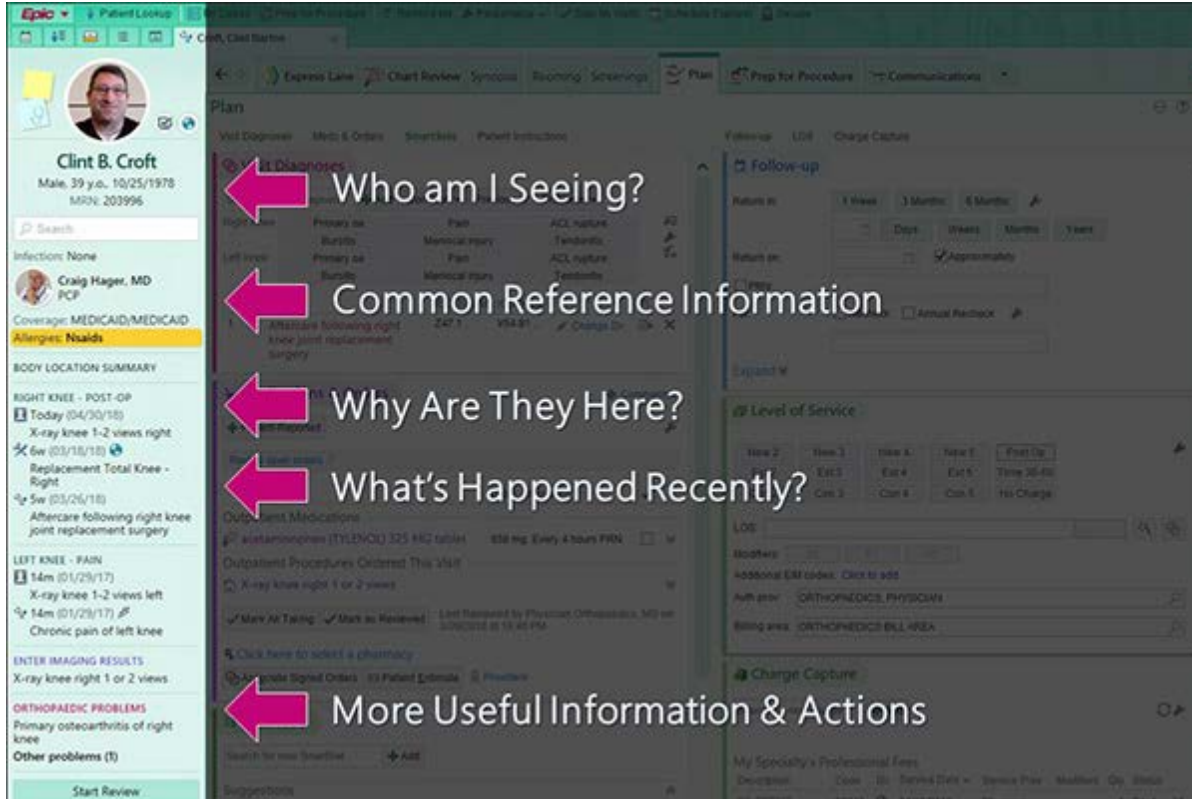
Epic | Patient Lookup | Prep for Procedure | Schedule Patient | Secure

Croft, Clint Barton

Clint B. Croft
Male, 39 y.o., 10/25/1978
MRN: 203996

Search

Infection: None

Craig Hager, MD
PCP

Coverage: MEDICAID/MEDICAID
Allergies: Nsaids

BODY LOCATION SUMMARY

RIGHT KNEE - POST-OP
Today (04/30/18)
X-ray knee 1-2 views right
6w (03/18/18)
Replacement Total Knee - Right
5w (03/26/18)
Aftercare following right knee joint replacement surgery

LEFT KNEE - PAIN
14m (01/29/17)
X-ray knee 1-2 views left
14m (01/29/17)
Chronic pain of left knee

ENTER IMAGING RESULTS
X-ray knee right 1 or 2 views

ORTHOPAEDIC PROBLEMS
Primary osteoarthritis of right knee
Other problems (1)

Start Review

Express Lane | Chart Review | Synopsis | Rooming | Screenings | Plan | Prep for Procedure | Communications

Plan

Visit Diagnoses | Meds & Orders | Smartsets | Patient Instruction | Follow-up | LOS | Charge Capture

Visit Diagnoses

Who am I Seeing?

Primary oa | Pain | ACL rupture
Bursitis | Meniscal injury | Tendonitis
Primary oa | Pain | ACL rupture
Bursitis | Meniscal injury | Tendonitis

Common Reference Information

Aftercare following right knee joint replacement surgery | Z47.1 | V54.81 | Change Dx

Why Are They Here?

What's Happened Recently?

Outpatient Medications
acetaminophen (TYLENOL) 325 MG tablet | 650 mg, Every 4 hours PRN
Outpatient Procedures Ordered This Visit
X-ray knee right 1 or 2 views
Mark All Taking | Mark as Reviewed
Click here to select a pharmacy
Associate Signed Orders | Patient Estimate | Providers

More Useful Information & Actions

Search for new SmartSet | Add
Suggestions

Follow-up
Return in | 1 Week | 3 Months | 6 Months
Days | Weeks | Months | Years
Return on | Approximately
Annual Recheck
Expand

Level of Service
New 2 | New 3 | New 4 | New 5 | Post Op
Est 3 | Est 4 | Est 5 | Time 30-60
Con 3 | Con 4 | Con 5 | No Charge
LOS
Modifiers
Additional E/M codes: Click to add
Auth prov: ORTHOPEDICS, PHYSICIAN
Billing area: ORTHOPEDICS BILL AREA

Charge Capture
My Specialty's Professional Fees
Description | Code | Service Date | Service Prov | Modifiers | Qty | Status